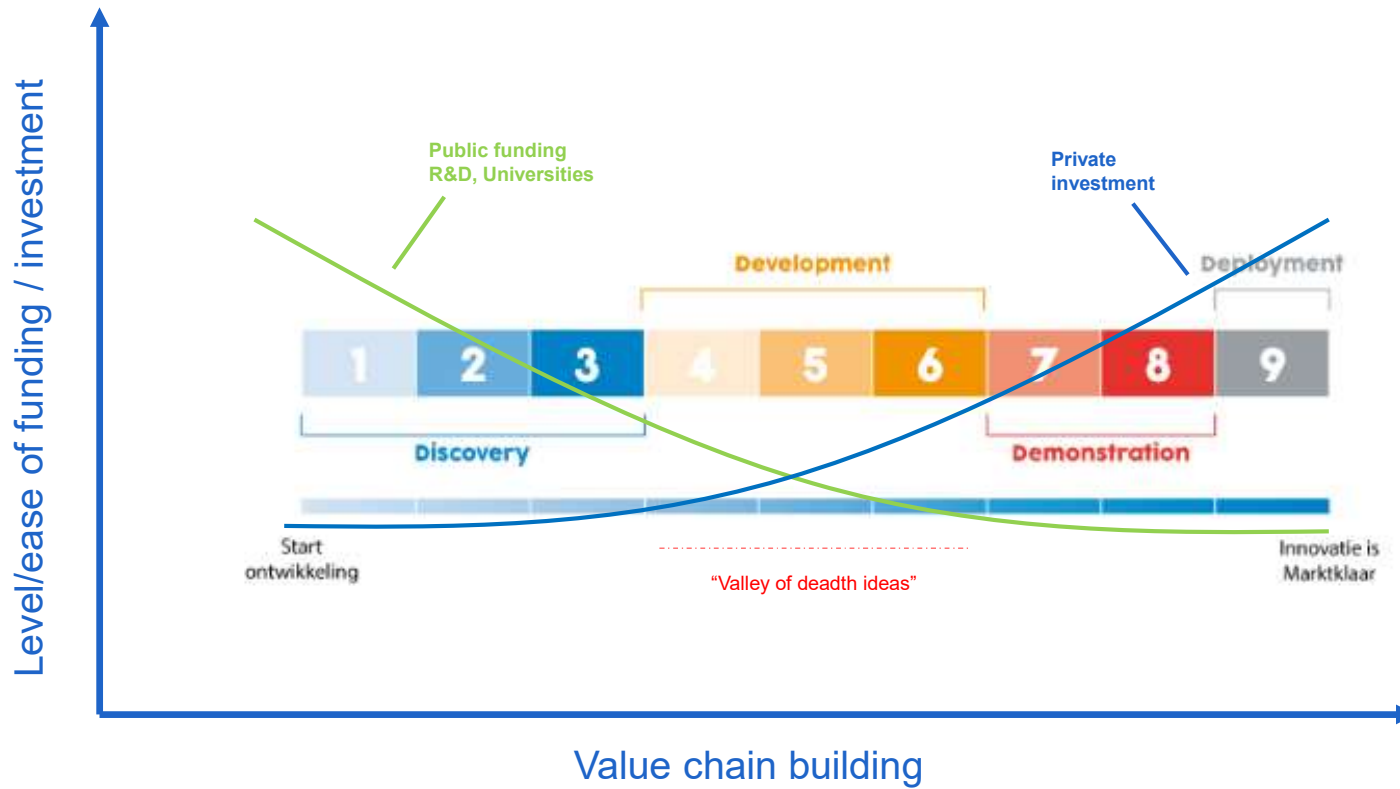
Level/ease of funding / investment

Public funding
R&D, Universities

Private
investment

Development

Deployment

1 2 3 4 5 6 7 8 9

Discovery

Demonstration

Start
ontwikkeling

Innovatie is
Marktklaar

“Valley of deadth ideas”

Value chain building